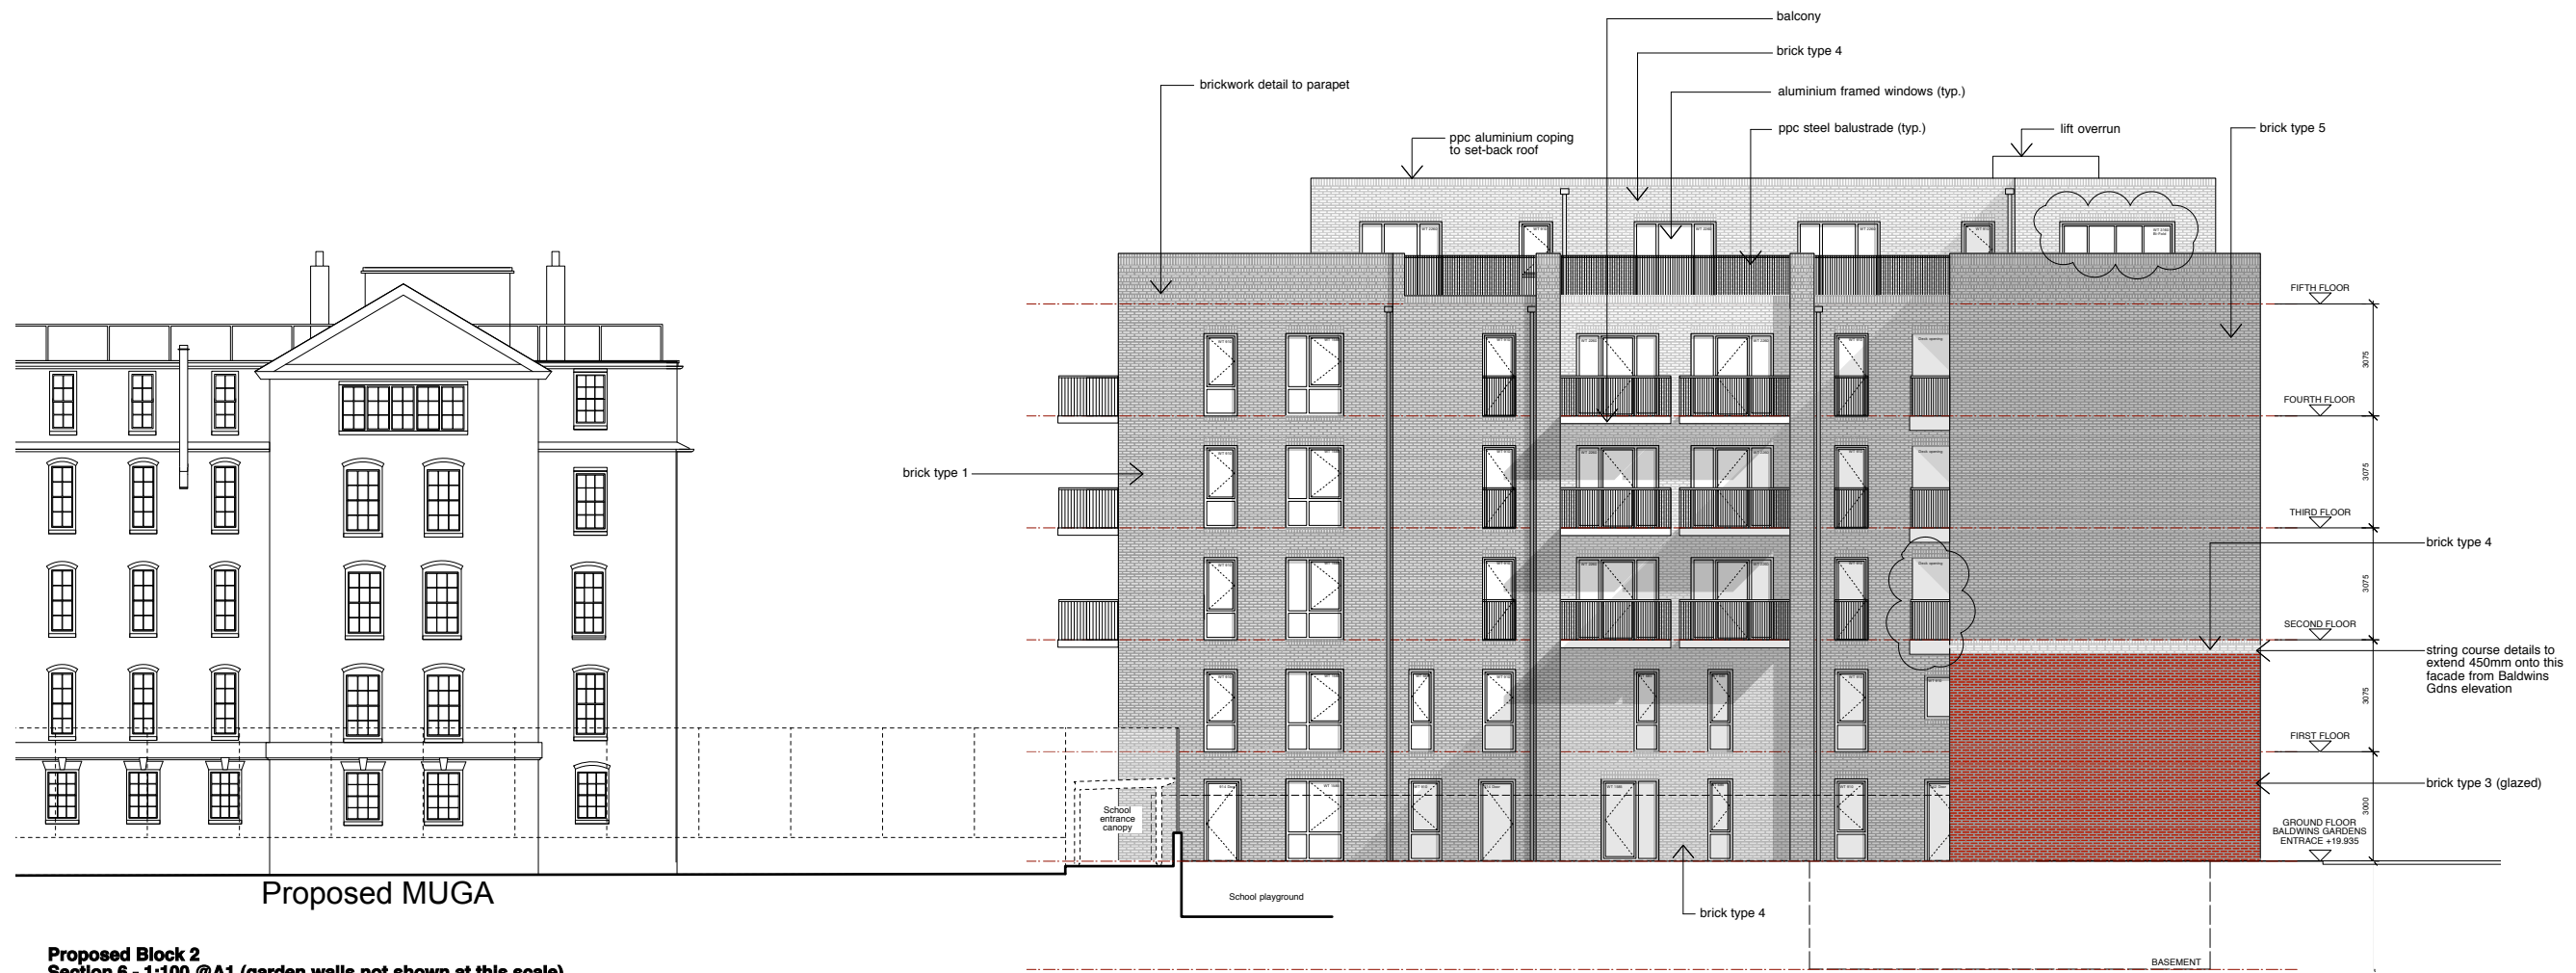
balcony

brick type 4

brickwork detail to parapet

aluminium framed windows (typ.)

ppc aluminium coping to set-back roof

ppc steel balustrade (typ.)

lift overrun

brick type 5

FIFTH FLOOR

3075

FOURTH FLOOR

brick type 1

3075

THIRD FLOOR

brick type 4

3075

SECOND FLOOR

string course details to extend 450mm onto this facade from Baldwins Gdns elevation

3075

FIRST FLOOR

brick type 3 (glazed)

3000

School entrance canopy

GROUND FLOOR BALDWINS GARDENS ENTRACE +19.935

Proposed MUGA

School playground

brick type 4

BASEMENT

Proposed Block 2
Section 6 - 1:100 @A1 (garden walls not shown at this scale)